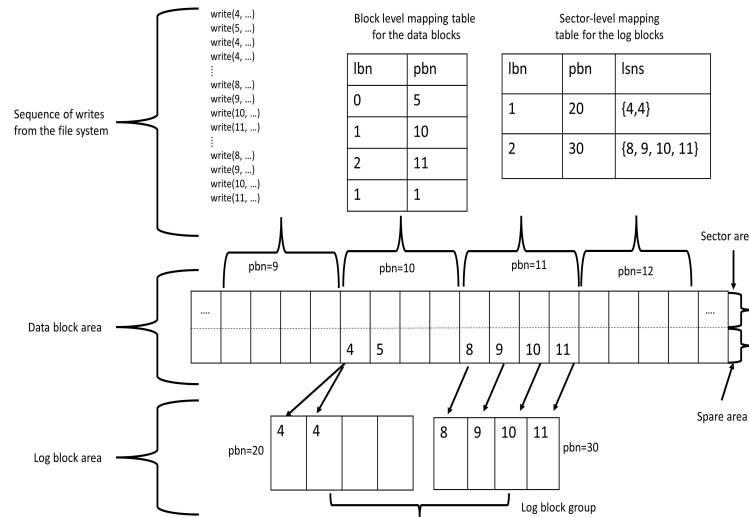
Sequence of writes from the file system

write(4, ...)
write(5, ...)
write(4, ...)
write(4, ...)
⋮
write(8, ...)
write(9, ...)
write(10, ...)
write(11, ...)
⋮
write(8, ...)
write(9, ...)
write(10, ...)
write(11, ...)

Block level mapping table for the data blocks

| lbn | pbn |
|---|---|
| 0 | 5 |
| 1 | 10 |
| 2 | 11 |
| 1 | 1 |

Sector-level mapping table for the log blocks

| lbn | pbn | lsns |
|---|---|---|
| 1 | 20 | {4,4} |
| 2 | 30 | {8, 9, 10, 11} |

Sector are

pbn=9
pbn=10
pbn=11
pbn=12

Data block area

....
....

4 5 8 9 10 11

Spare area

Log block area

pbn=20
4 4

8 9 10 11
pbn=30

Log block group